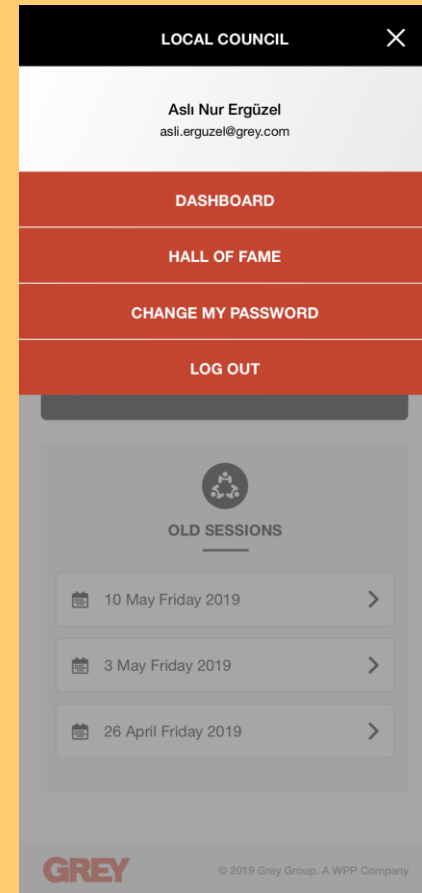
LOCAL COUNCIL

Aslı Nur Ergüzel
asli.erguzel@grey.com

DASHBOARD

HALL OF FAME

CHANGE MY PASSWORD

LOG OUT

OLD SESSIONS

10 May Friday 2019

3 May Friday 2019

26 April Friday 2019

GREY

© 2019 Grey Group. A WPP Company